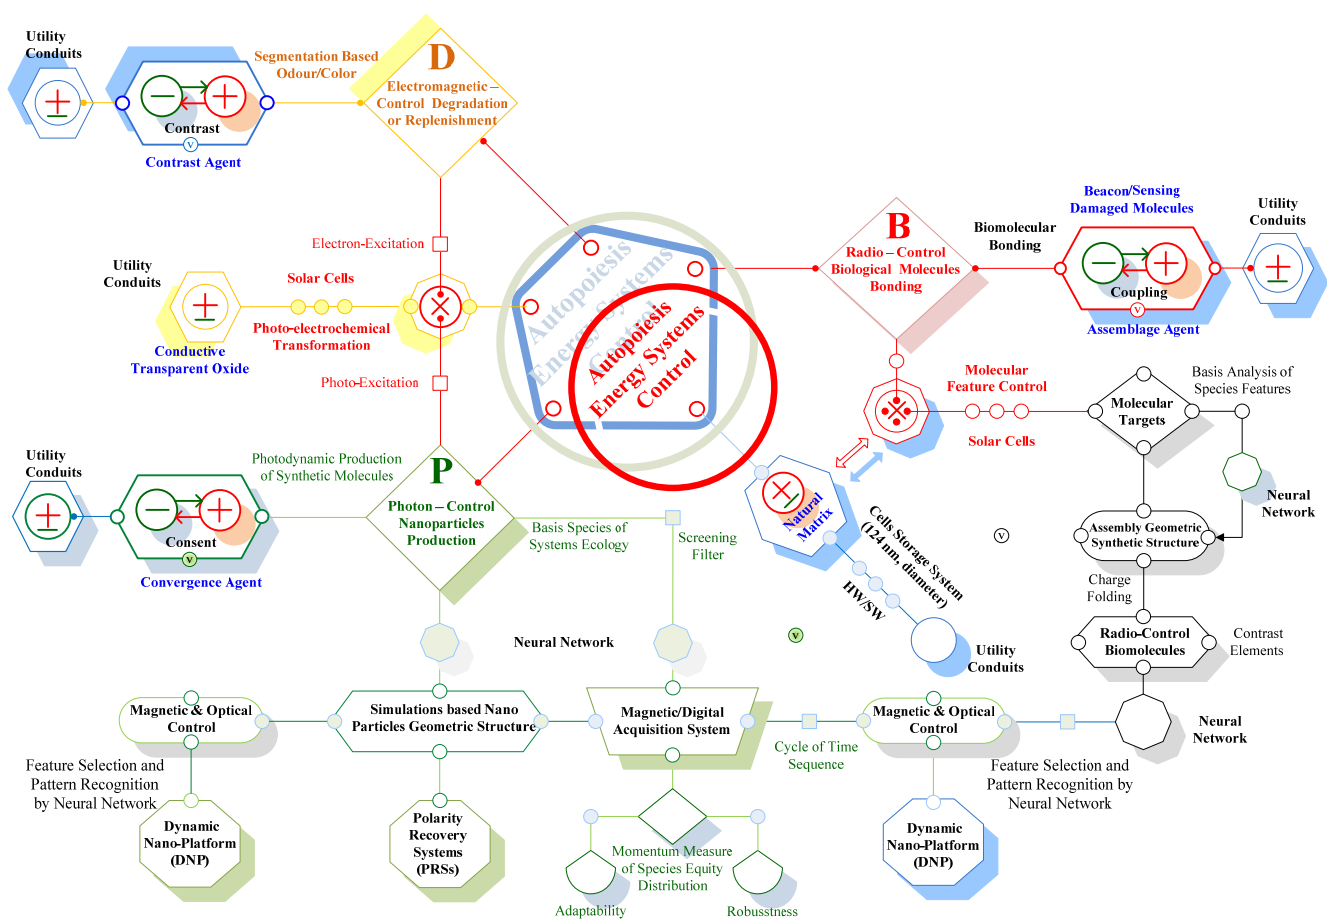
Utility Conduits

Contrast

Contrast Agent

Segmentation Based Odour/Color

D

Electromagnetic – Control Degradation or Replenishment

Electron-Excitation

Utility Conduits

Solar Cells

Photo-electrochemical Transformation

Conductive Transparent Oxide

Photo-Excitation

Autopoiesis Energy Systems Control

Autopoiesis Energy Systems Control

B

Radio – Control Biological Molecules Bonding

Biomolecular Bonding

Beacon/Sensing Damaged Molecules

Coupling

Assemblage Agent

Utility Conduits

Molecular Feature Control

Solar Cells

Molecular Targets

Basis Analysis of Species Features

Neural Network

Assembly Geometric Synthetic Structure

Charge Folding

Radio-Control Biomolecules

Contrast Elements

Neural Network

Utility Conduits

Consent

Convergence Agent

Photodynamic Production of Synthetic Molecules

P

Photon – Control Nanoparticles Production

Basis Species of Systems Ecology

Screening Filter

Natural Matrix

Cells Storage System (124nm, diameter)

HW/SW

Utility Conduits

Neural Network

Magnetic & Optical Control

Simulations based Nano Particles Geometric Structure

Magnetic/Digital Acquisition System

Cycle of Time Sequence

Magnetic & Optical Control

Feature Selection and Pattern Recognition by Neural Network

Feature Selection and Pattern Recognition by Neural Network

Dynamic Nano-Platform (DNP)

Polarity Recovery Systems (PRSs)

Momentum Measure of Species Equity Distribution

Adaptability

Robustness

Dynamic Nano-Platform (DNP)